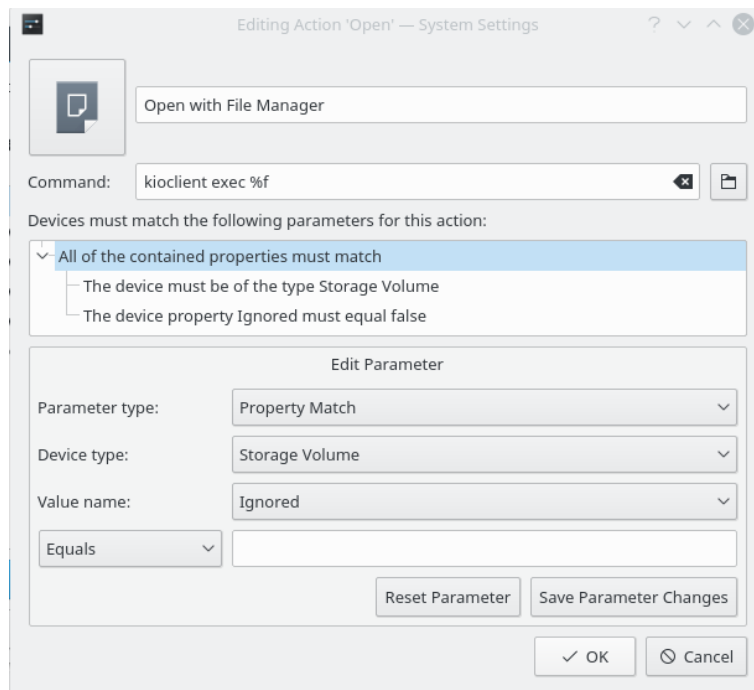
Editing Action 'Open' — System Settings

Open with File Manager

Command: kioclient exec %f

Devices must match the following parameters for this action:

All of the contained properties must match
The device must be of the type Storage Volume
The device property Ignored must equal false

Edit Parameter

Parameter type: Property Match

Device type: Storage Volume

Value name: Ignored

Equals

Reset Parameter Save Parameter Changes

OK Cancel